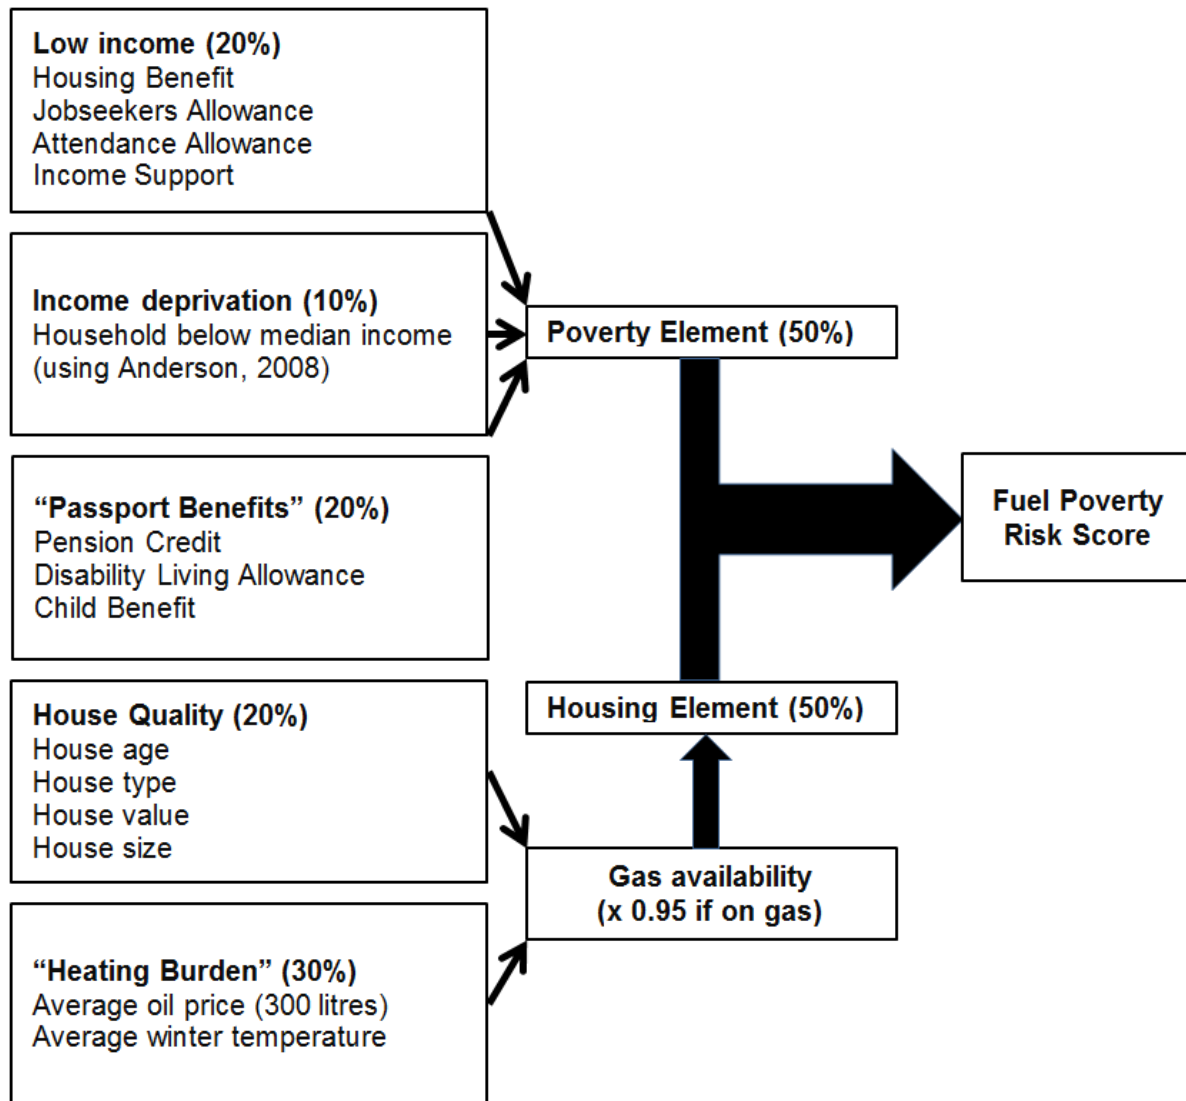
**Low income (20%)**
Housing Benefit
Jobseekers Allowance
Attendance Allowance
Income Support

**Income deprivation (10%)**
Household below median income (using Anderson, 2008)

**"Passport Benefits" (20%)**
Pension Credit
Disability Living Allowance
Child Benefit

**House Quality (20%)**
House age
House type
House value
House size

**"Heating Burden" (30%)**
Average oil price (300 litres)
Average winter temperature

**Poverty Element (50%)**

**Housing Element (50%)**

**Gas availability (x 0.95 if on gas)**

**Fuel Poverty Risk Score**